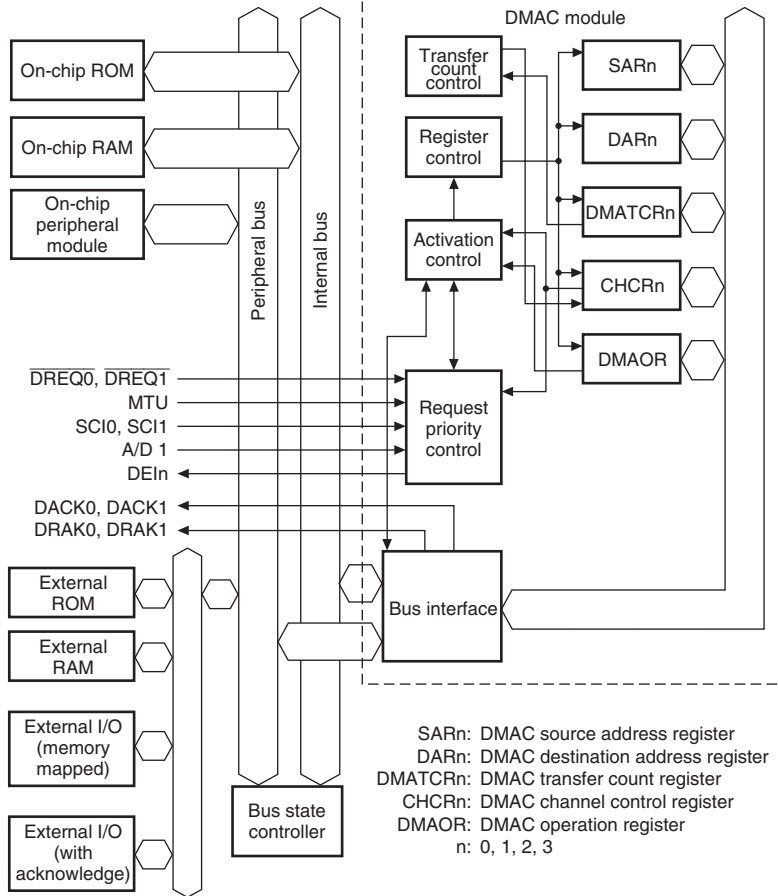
DMAC module

On-chip ROM

On-chip RAM

On-chip peripheral module

Peripheral bus

Internal bus

Transfer count control

Register control

Activation control

SARn

DARn

DMATCRn

CHCRn

DMAOR

$\overline{DREQ0}$, $\overline{DREQ1}$

MTU

SCI0, SCI1

A/D 1

DEIn

Request priority control

DACK0, DACK1

DRAK0, DRAK1

External ROM

External RAM

External I/O (memory mapped)

External I/O (with acknowledge)

Bus interface

Bus state controller

SARn: DMAC source address register
DARn: DMAC destination address register
DMATCRn: DMAC transfer count register
CHCRn: DMAC channel control register
DMAOR: DMAC operation register
n: 0, 1, 2, 3